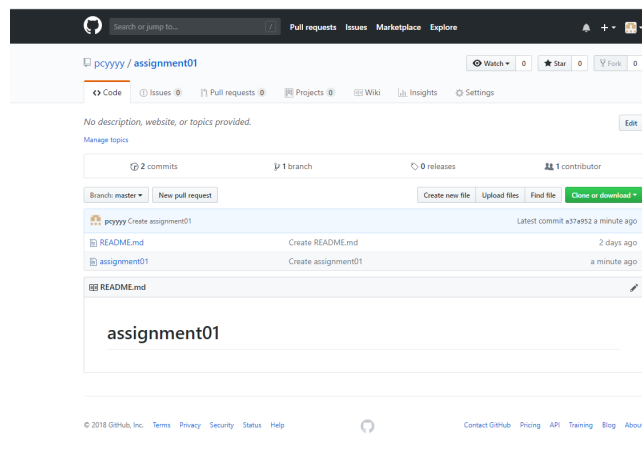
Search or jump to... / Pull requests Issues Marketplace Explore

pcyyyy / assignment01

Watch 0 Star 0 Fork 0

Code Issues 0 Pull requests 0 Projects 0 Wiki Insights Settings

No description, website, or topics provided.

Edit

Manage topics

2 commits 1 branch 0 releases 1 contributor

Branch: master New pull request

Create new file Upload files Find file Clone or download

pcyyyy Create assignment01 Latest commit a37a952 a minute ago

| README.md | Create README.md | 2 days ago |
|---|---|---|
| assignment01 | Create assignment01 | a minute ago |

README.md

assignment01

© 2018 GitHub, Inc. Terms Privacy Security Status Help

Contact GitHub Pricing API Training Blog Abou